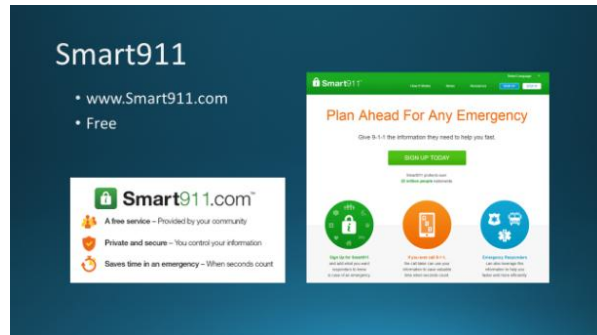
Smart911

• www.Smart911.com
• Free

Smart911.com™

A free service – Provided by your community

Private and secure – You control your information

Saves time in an emergency – When seconds count

Smart911

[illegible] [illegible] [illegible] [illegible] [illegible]

Plan Ahead For Any Emergency

Give 9-1-1 the information they need to help you fast.

SIGN UP TODAY

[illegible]

Sign Up for Smart911 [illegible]

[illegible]

Emergency Responders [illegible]